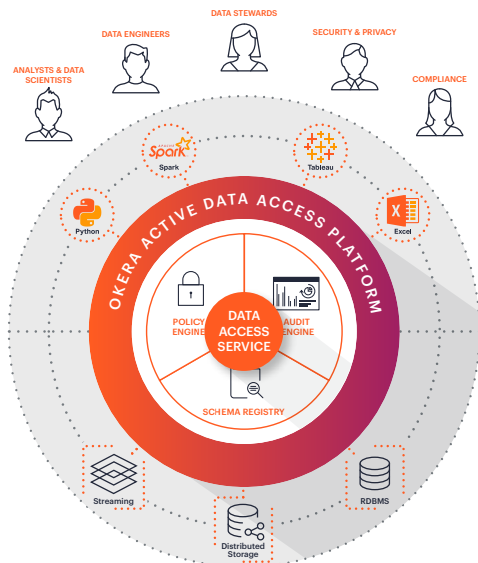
DATA STEWARDS

DATA ENGINEERS

SECURITY & PRIVACY

ANALYSTS & DATA SCIENTISTS

COMPLIANCE

Spark

Tableau

Python

Excel

OKERA ACTIVE DATA ACCESS PLATFORM

POLICY ENGINE

AUDIT ENGINE

DATA ACCESS SERVICE

SCHEMA REGISTRY

Streaming

RDBMS

Distributed Storage